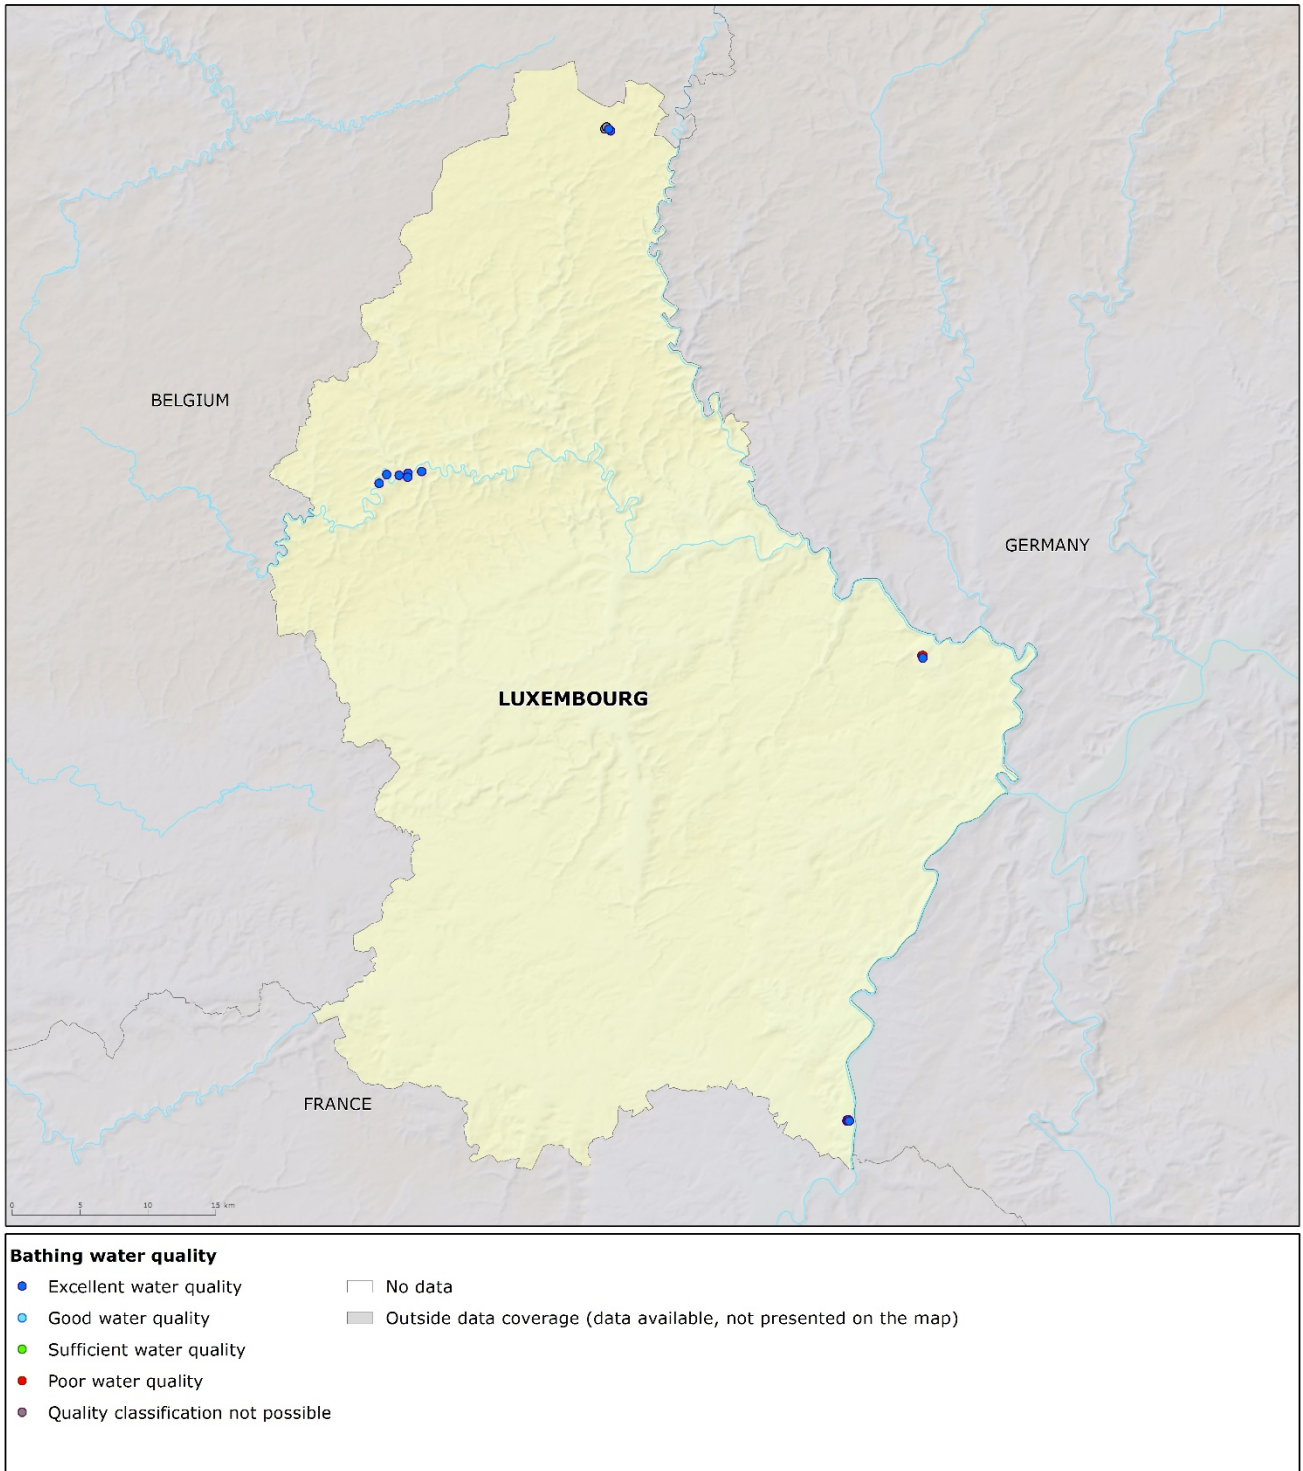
BELGIUM

GERMANY

LUXEMBOURG

FRANCE

0 5 10 15 km

Bathing water quality

Excellent water quality

Good water quality

Sufficient water quality

Poor water quality

Quality classification not possible

No data

Outside data coverage (data available, not presented on the map)